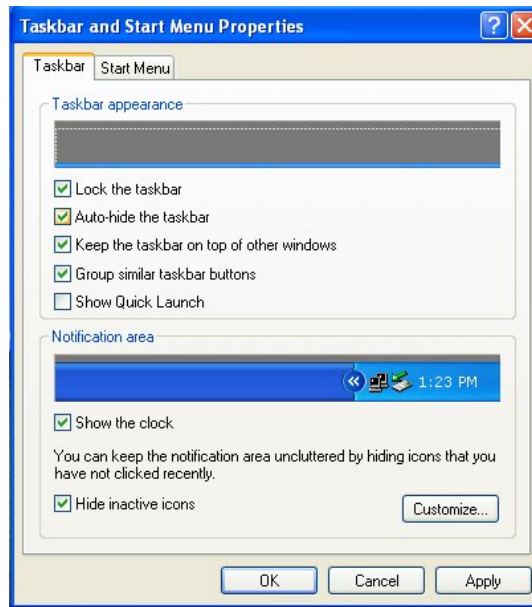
Taskbar and Start Menu Properties

?

Taskbar
Start Menu

Taskbar appearance

Lock the taskbar

Auto-hide the taskbar

Keep the taskbar on top of other windows

Group similar taskbar buttons

Show Quick Launch

Notification area

1:23 PM

Show the clock

You can keep the notification area uncluttered by hiding icons that you have not clicked recently.

Hide inactive icons

Customize...

OK
Cancel
Apply